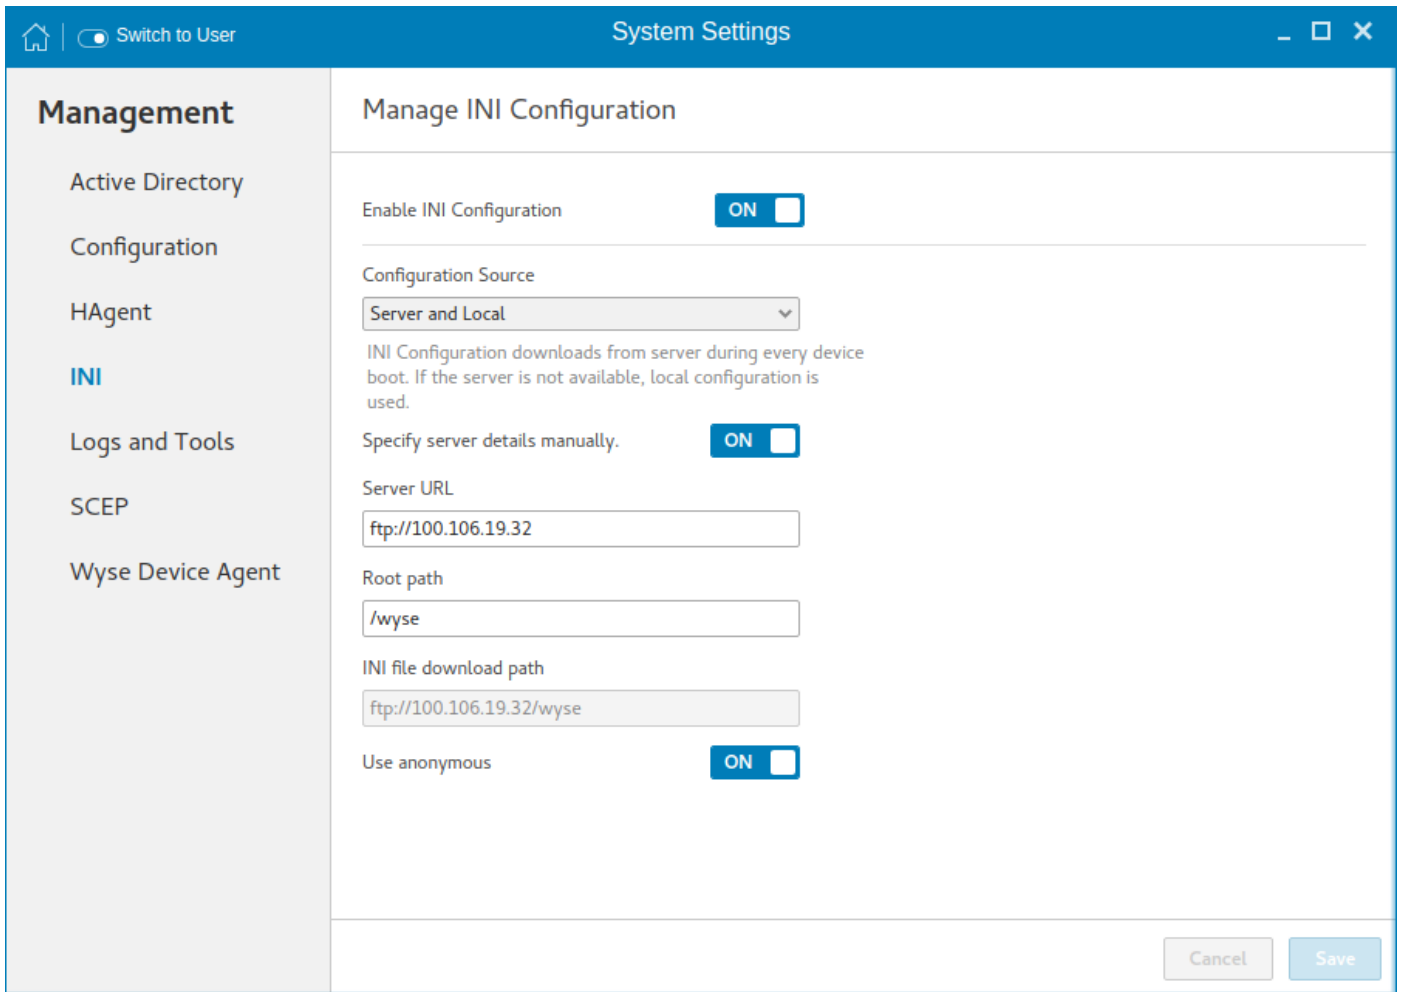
Switch to User

System Settings

Management

Active Directory

Configuration

HAgent

INI

Logs and Tools

SCEP

Wyse Device Agent

Manage INI Configuration

Enable INI Configuration ON

Configuration Source

Server and Local

INI Configuration downloads from server during every device boot. If the server is not available, local configuration is used.

Specify server details manually. ON

Server URL

ftp://100.106.19.32

Root path

/wyse

INI file download path

ftp://100.106.19.32/wyse

Use anonymous ON

Cancel

Save